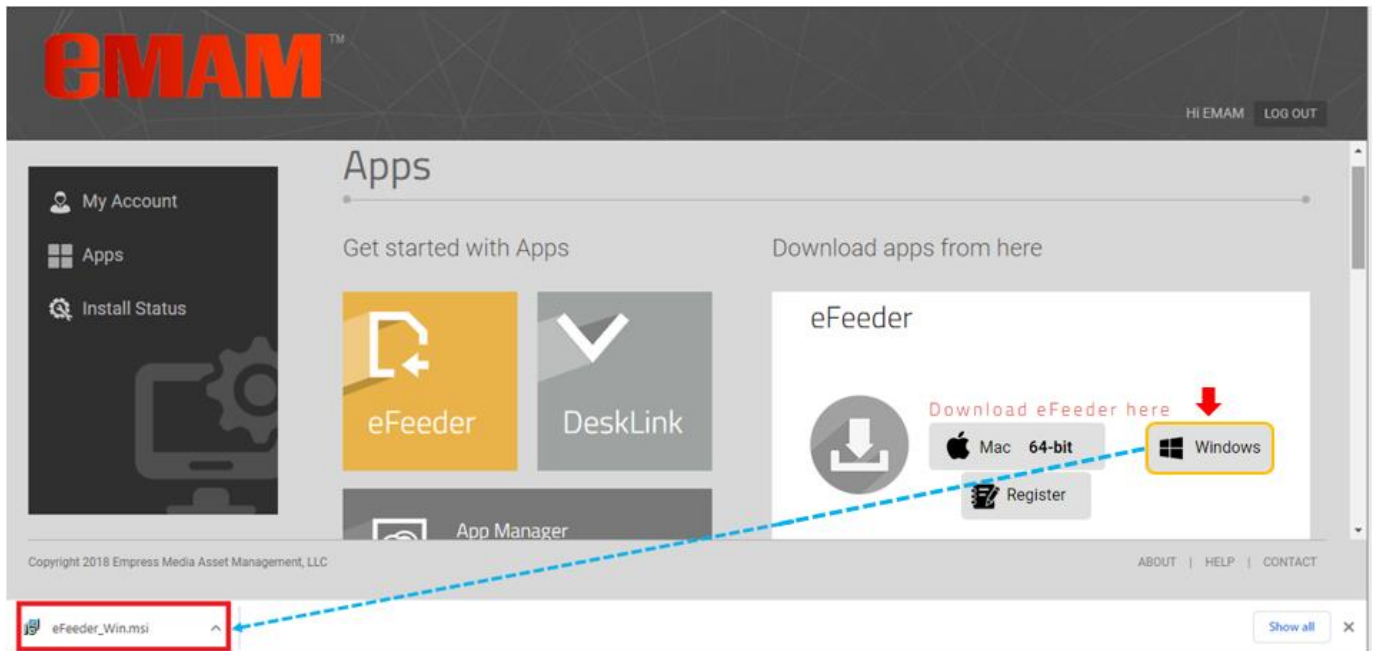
eMAM™

Hi EMAM LOG OUT

My Account
Apps
Install Status

Apps

Get started with Apps

Download apps from here

eFeeder
DeskLink
App Manager

eFeeder

Download eFeeder here

Mac 64-bit
Windows
Register

Copyright 2018 Empress Media Asset Management, LLC

ABOUT | HELP | CONTACT

eFeeder_Win.msi

Show all